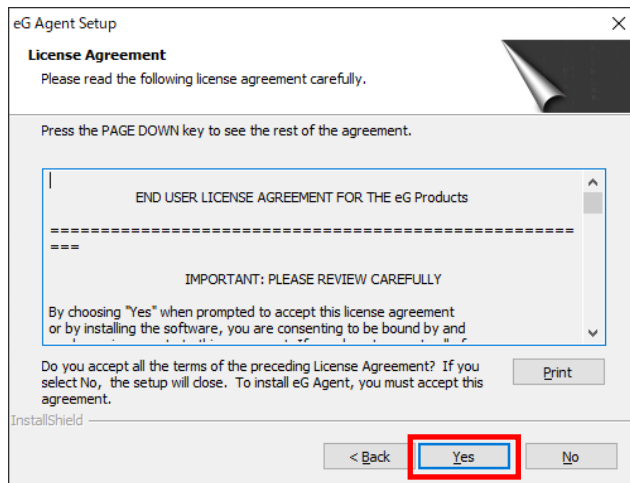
eG Agent Setup

License Agreement

Please read the following license agreement carefully.

Press the PAGE DOWN key to see the rest of the agreement.

END USER LICENSE AGREEMENT FOR THE eG Products

=====================================================
===

IMPORTANT: PLEASE REVIEW CAREFULLY

By choosing "Yes" when prompted to accept this license agreement or by installing the software, you are consenting to be bound by and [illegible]

Do you accept all the terms of the preceding License Agreement? If you select No, the setup will close. To install eG Agent, you must accept this agreement.

Print

InstallShield

< Back

Yes

No